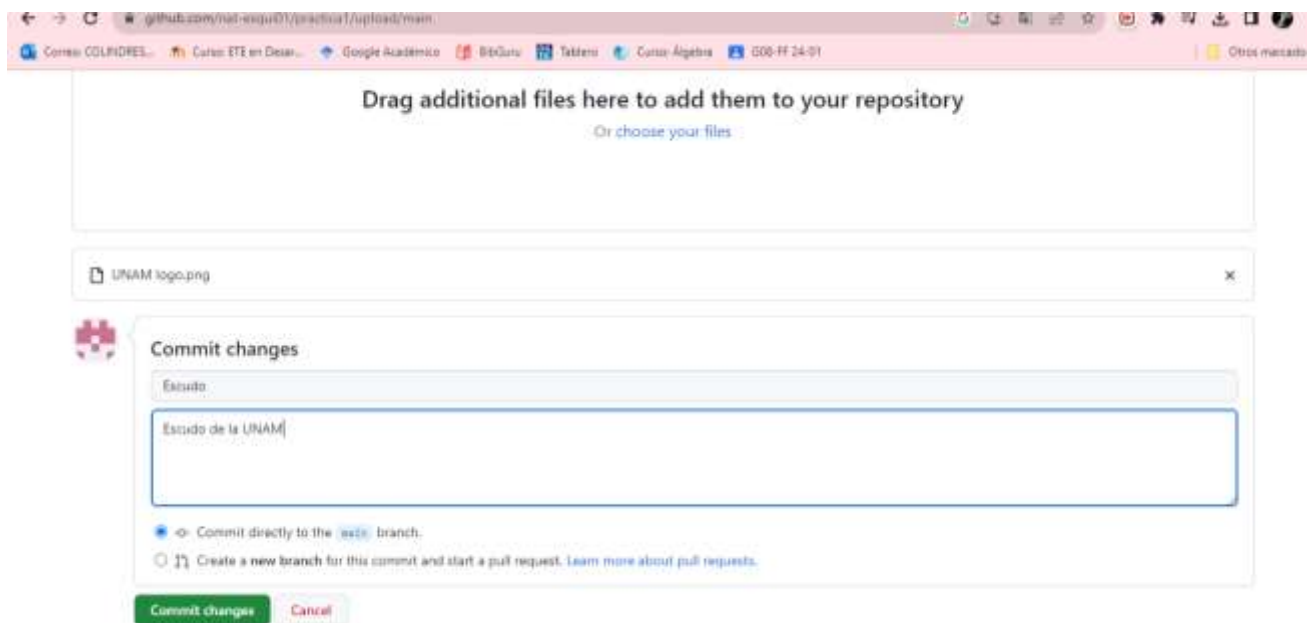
github.com/nat-esqui01/practica1/upload/main

Correo: COLINDRES... Curso: ETE en Desar... Google Académico BibGuru Tablero Curso Álgebra G00-FF 24-01 Otros marcadores

Drag additional files here to add them to your repository

Or choose your files

UNAM logo.png

×

Commit changes

Escudo

Escudo de la UNAM

Commit directly to the main branch.

Create a new branch for this commit and start a pull request. Learn more about pull requests.

Commit changes

Cancel